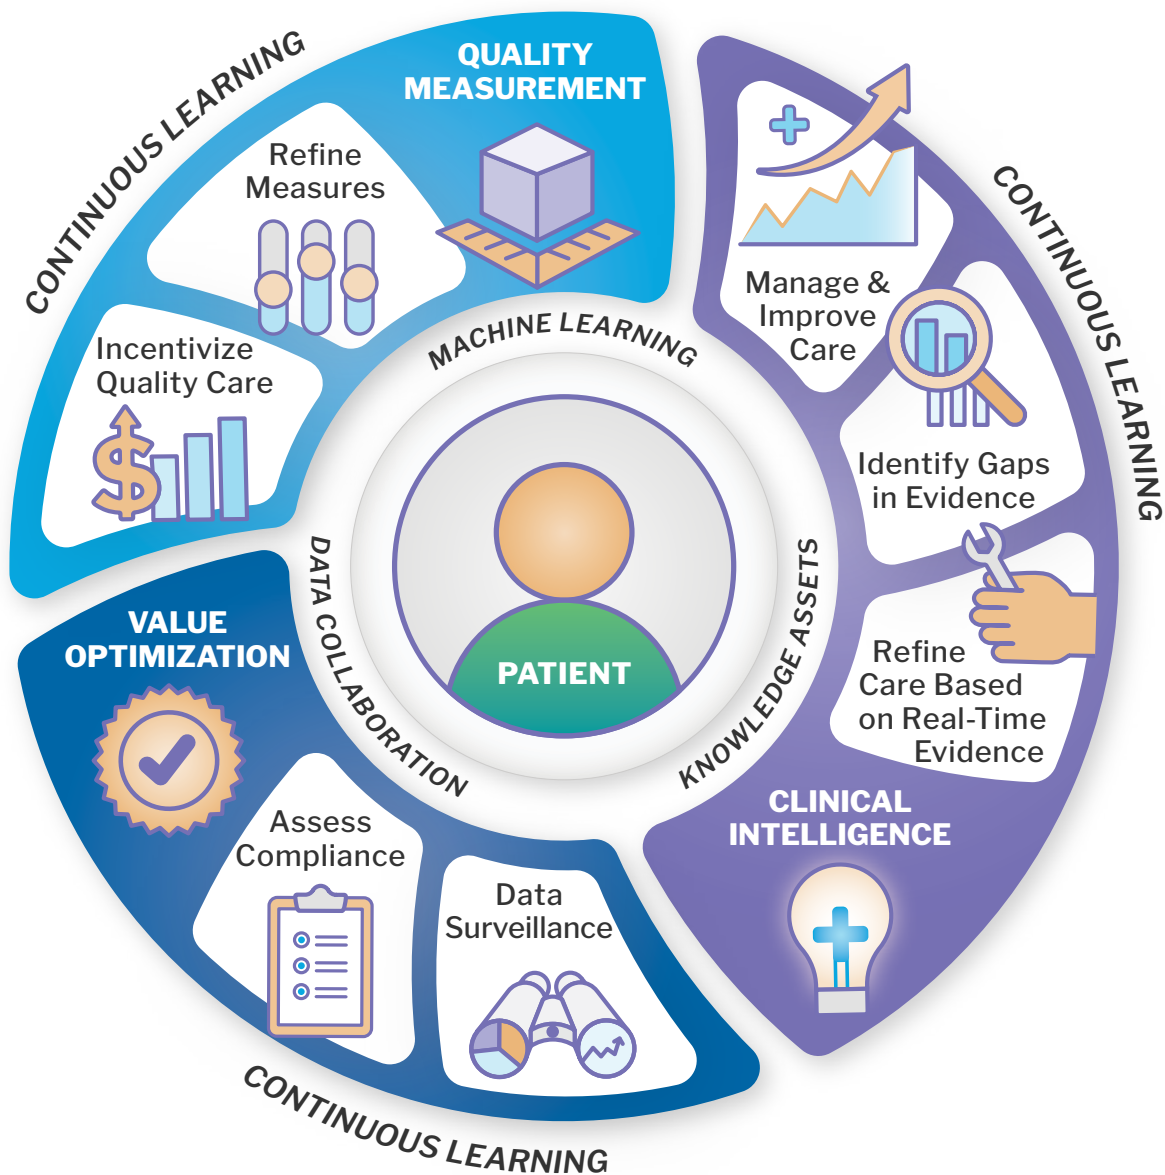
CONTINUOUS LEARNING

QUALITY MEASUREMENT

Refine Measures

Incentivize Quality Care

CONTINUOUS LEARNING

Manage & Improve Care

Identify Gaps in Evidence

Refine Care Based on Real-Time Evidence

CLINICAL INTELLIGENCE

MACHINE LEARNING

KNOWLEDGE ASSETS

DATA COLLABORATION

PATIENT

VALUE OPTIMIZATION

Assess Compliance

Data Surveillance

CONTINUOUS LEARNING